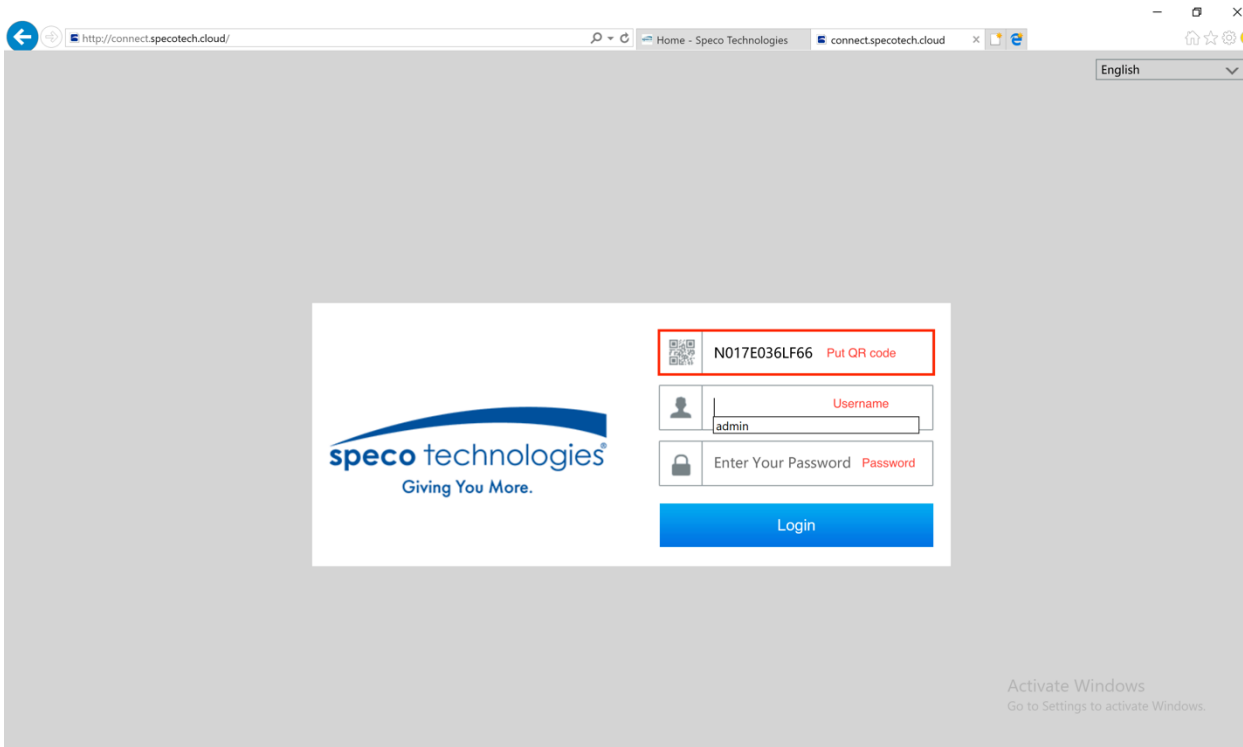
http://connect.specotech.cloud/

Home - Speco Technologies

connect.specotech.cloud

English

speco technologies®
Giving You More.

N017E036LF66 Put QR code

Username
admin

Enter Your Password Password

Login

Activate Windows
Go to Settings to activate Windows.